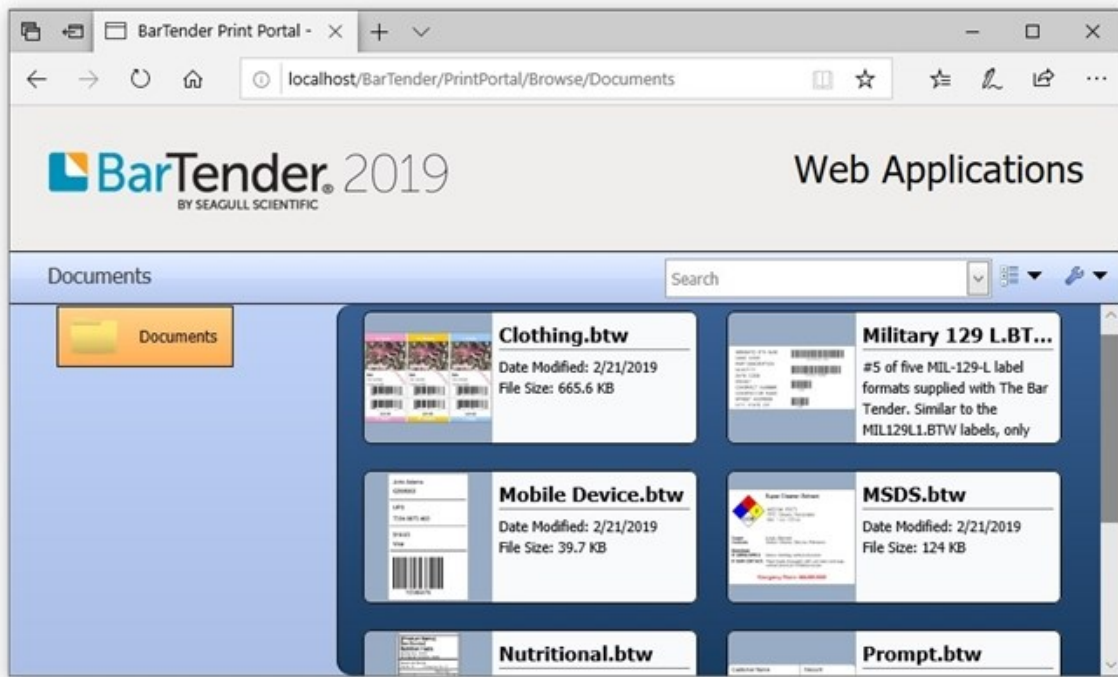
BarTender Print Portal -

localhost/BarTender/PrintPortal/Browse/Documents

BarTender. 2019
BY SEAGULL SCIENTIFIC

Web Applications

Documents

Search

Documents

Clothing.btw
Date Modified: 2/21/2019
File Size: 665.6 KB

Military 129 L.BT...
#5 of five MIL-129-L label formats supplied with The Bar Tender. Similar to the MIL129L1.BTW labels, only

Mobile Device.btw
Date Modified: 2/21/2019
File Size: 39.7 KB

MSDS.btw
Date Modified: 2/21/2019
File Size: 124 KB

Nutritional.btw

Prompt.btw